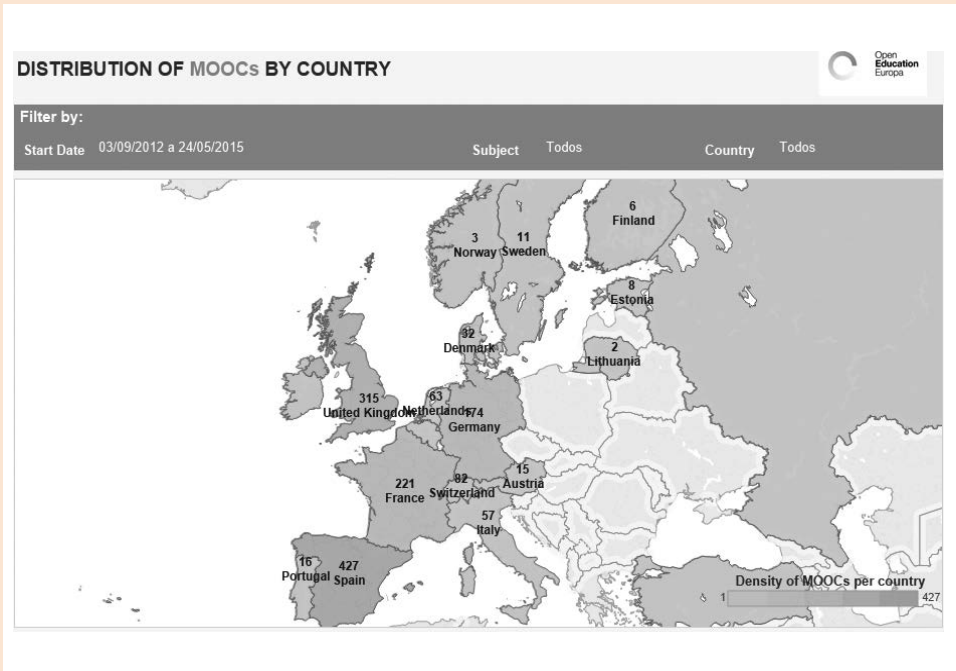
DISTRIBUTION OF MOOCs BY COUNTRY

Open Education Europa

Filter by:

Start Date 03/09/2012 a 24/05/2015

Subject Todos

Country Todos

6 Finland

3 Norway

11 Sweden

8 Estonia

32 Denmark

2 Lithuania

315 United Kingdom

63 Netherlands

174 Germany

15 Austria

221 France

82 Switzerland

57 Italy

16 Portugal

427 Spain

Density of MOOCs per country

1

427